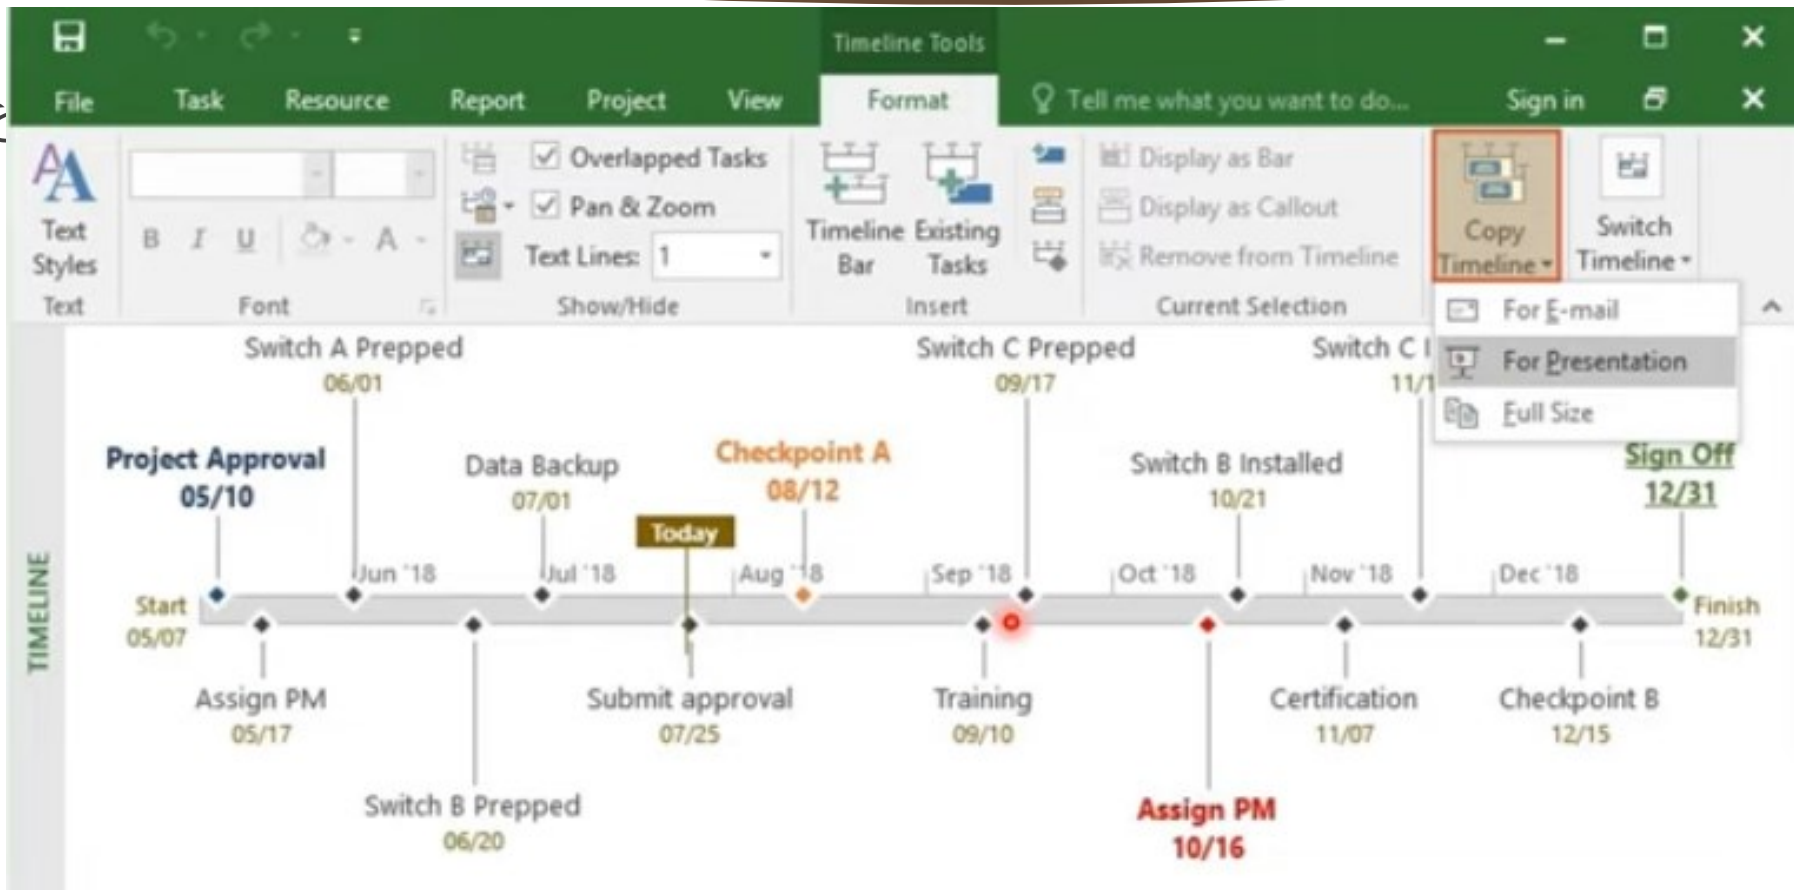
Timeline Tools

File Task Resource Report Project View Format Tell me what you want to do... Sign in

Text Styles
Text

B I U A
Font

Overlapped Tasks
Pan & Zoom
Text Lines: 1
Show/Hide

Timeline Bar
Existing Tasks
Insert

Display as Bar
Display as Callout
Remove from Timeline
Current Selection

Copy Timeline
Switch Timeline

For E-mail
For Presentation
Full Size

TIMELINE

Switch A Prepped
06/01

Switch C Prepped
09/17

Switch C I
11/1

Project Approval
05/10

Data Backup
07/01

Checkpoint A
08/12

Switch B Installed
10/21

Sign Off
12/31

Today

Jun '18 Jul '18 Aug '18 Sep '18 Oct '18 Nov '18 Dec '18

Start
05/07

Finish
12/31

Assign PM
05/17

Submit approval
07/25

Training
09/10

Certification
11/07

Checkpoint B
12/15

Switch B Prepped
06/20

Assign PM
10/16